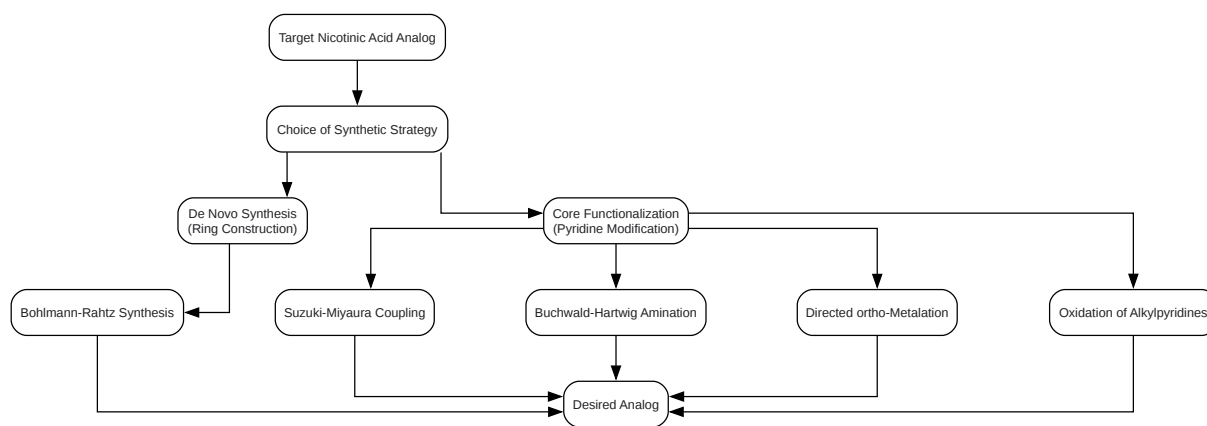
Target Nicotinic Acid Analog

Choice of Synthetic Strategy

De Novo Synthesis
(Ring Construction)

Core Functionalization
(Pyridine Modification)

Bohlmann-Rahtz Synthesis

Suzuki-Miyaura Coupling

Buchwald-Hartwig Amination

Directed ortho-Metalation

Oxidation of Alkylpyridines

Desired Analog